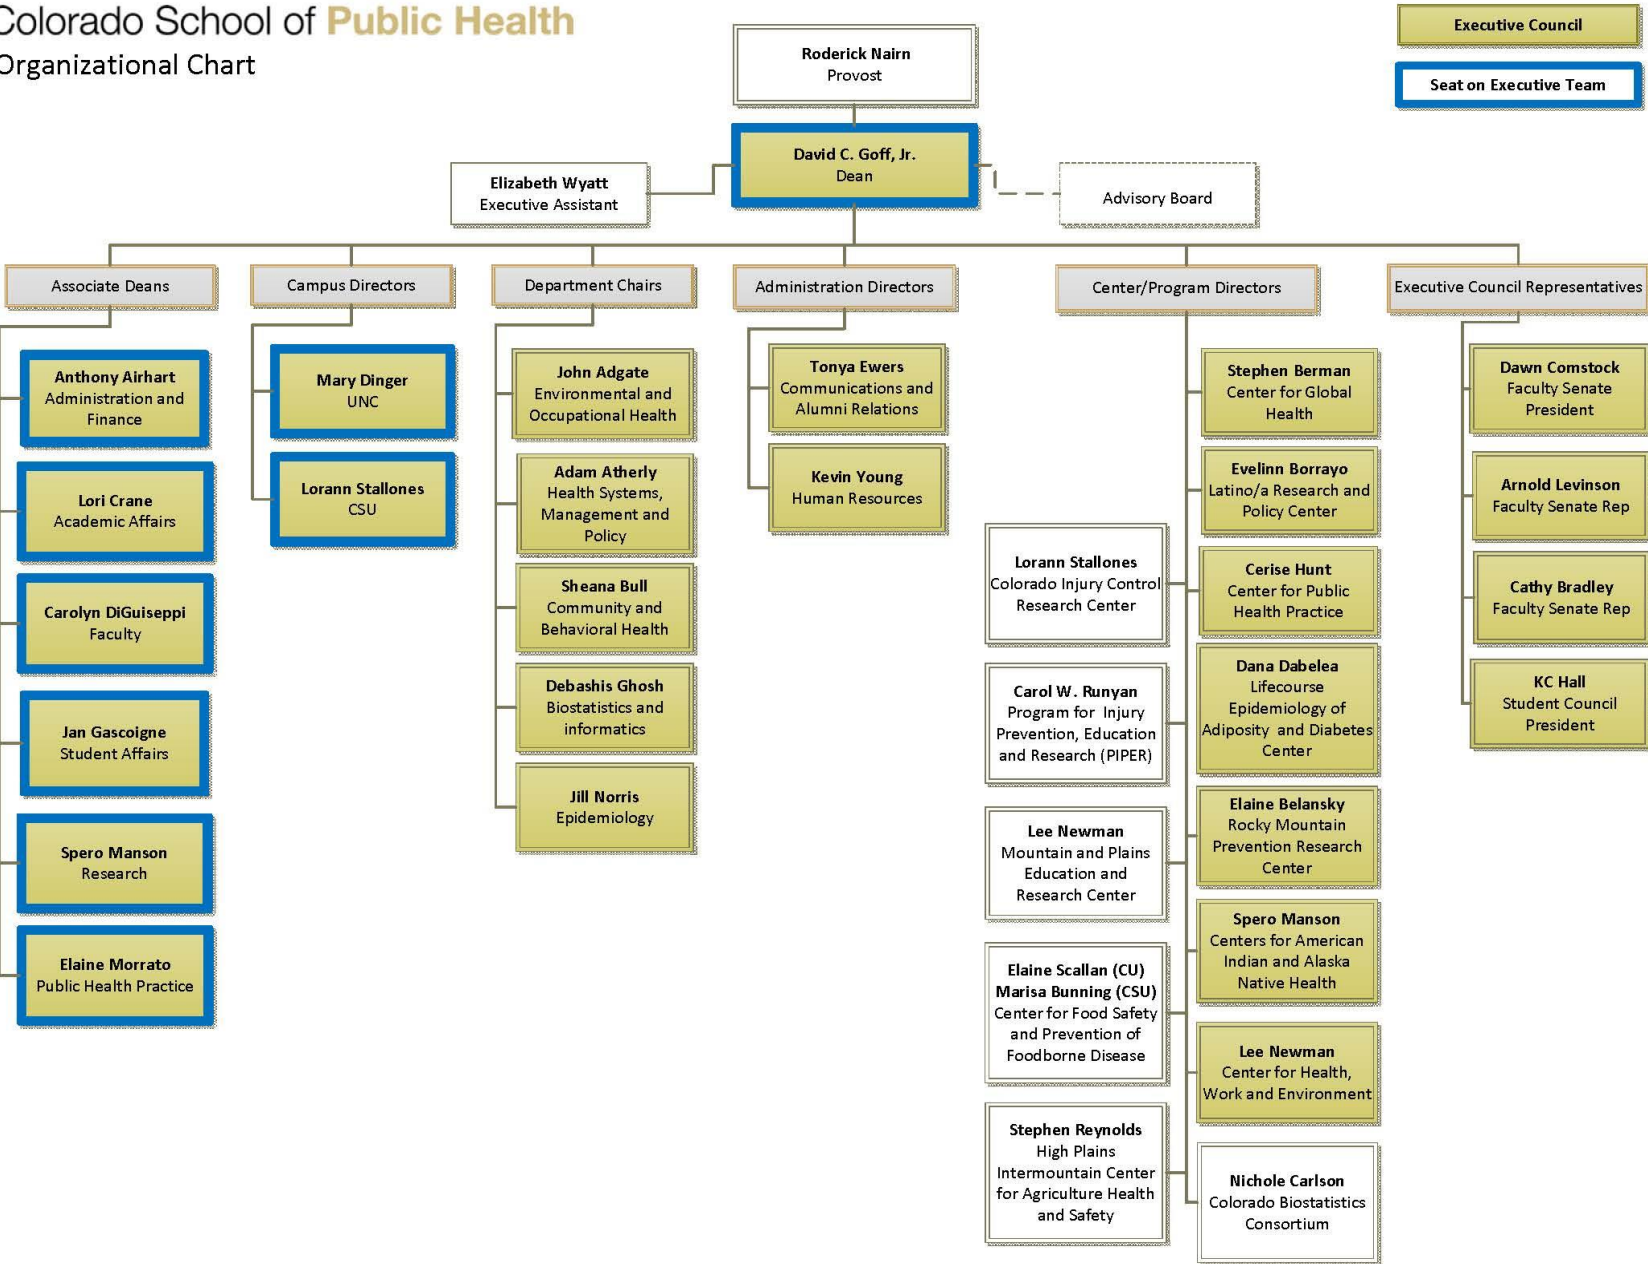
Colorado School of Public Health
Organizational Chart

Executive Council

Seat on Executive Team

Roderick Nairn
Provost

David C. Goff, Jr.
Dean

Elizabeth Wyatt
Executive Assistant

Advisory Board

Associate Deans

Anthony Airhart
Administration and Finance

Lori Crane
Academic Affairs

Carolyn DiGuiseppi
Faculty

Jan Gascoigne
Student Affairs

Spero Manson
Research

Elaine Morrato
Public Health Practice

Campus Directors

Mary Dinger
UNC

Lorann Stallones
CSU

Department Chairs

John Adgate
Environmental and Occupational Health

Adam Atherly
Health Systems, Management and Policy

Sheana Bull
Community and Behavioral Health

Debashis Ghosh
Biostatistics and informatics

Jill Norris
Epidemiology

Administration Directors

Tonya Ewers
Communications and Alumni Relations

Kevin Young
Human Resources

Center/Program Directors

Lorann Stallones
Colorado Injury Control Research Center

Carol W. Runyan
Program for Injury Prevention, Education and Research (PIPER)

Lee Newman
Mountain and Plains Education and Research Center

Elaine Scallan (CU)
Marisa Bunning (CSU)
Center for Food Safety and Prevention of Foodborne Disease

Stephen Reynolds
High Plains Intermountain Center for Agriculture Health and Safety

Stephen Berman
Center for Global Health

Evelinn Borrayo
Latino/a Research and Policy Center

Cerise Hunt
Center for Public Health Practice

Dana Dabelea
Lifecourse Epidemiology of Adiposity and Diabetes Center

Elaine Belansky
Rocky Mountain Prevention Research Center

Spero Manson
Centers for American Indian and Alaska Native Health

Lee Newman
Center for Health, Work and Environment

Nichole Carlson
Colorado Biostatistics Consortium

Executive Council Representatives

Dawn Comstock
Faculty Senate President

Arnold Levinson
Faculty Senate Rep

Cathy Bradley
Faculty Senate Rep

KC Hall
Student Council President